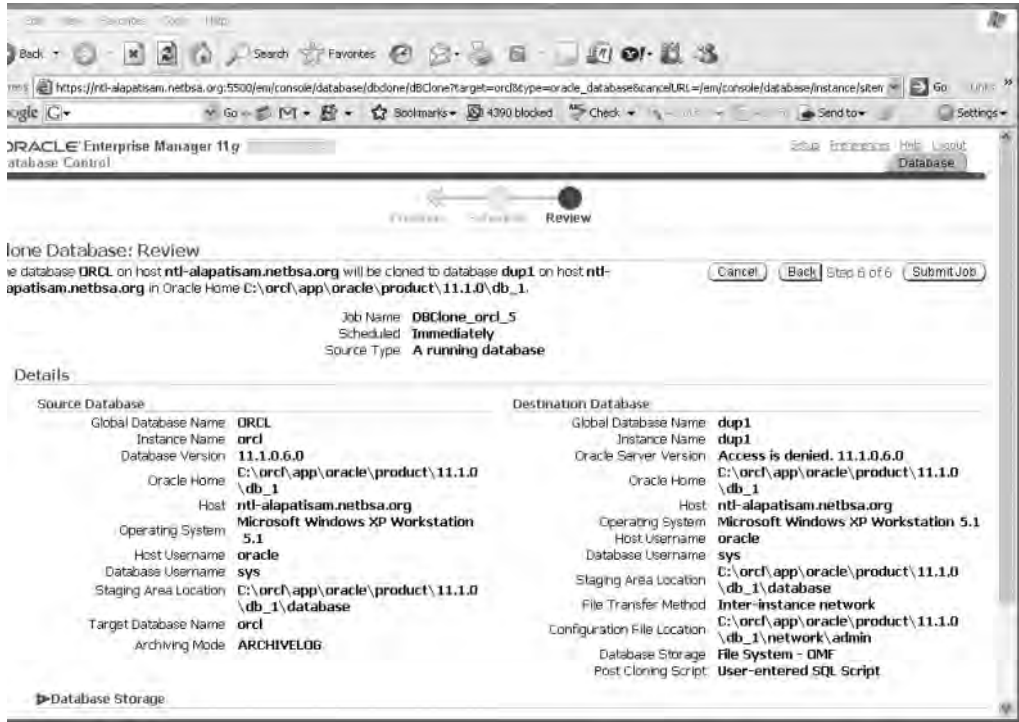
Edit View Favorites Tools Help

Back Search Favorites

https://ntl-alapatisam.netbsa.org:5500/em/console/database/dbclone/dBClone?target=orcl&type=oracle_database&cancelURL=/em/console/database/instance/siten Go Links

oogle G Go Bookmarks 4390 blocked Check Send to Settings

ORACLE Enterprise Manager 11g
atabase Control

Setup Preferences Help Logout
Database

Review

lone Database: Review

e database ORCL on host ntl-alapatisam.netbsa.org will be cloned to database dup1 on host ntl-alapatisam.netbsa.org in Oracle Home C:\orcl\app\oracle\product\11.1.0\db_1.

Cancel Back Step 6 of 6 Submit Job

Job Name DBClone_orcl_5
Scheduled Immediately
Source Type A running database

Details

Source Database

Global Database Name ORCL
Instance Name orcl
Database Version 11.1.0.6.0
Oracle Home C:\orcl\app\oracle\product\11.1.0\db_1
Host ntl-alapatisam.netbsa.org
Operating System Microsoft Windows XP Workstation 5.1
Host Username oracle
Database Username sys
Staging Area Location C:\orcl\app\oracle\product\11.1.0\db_1\database
Target Database Name orcl
Archiving Mode ARCHIVELOG

Destination Database

Global Database Name dup1
Instance Name dup1
Oracle Server Version Access is denied. 11.1.0.6.0
Oracle Home C:\orcl\app\oracle\product\11.1.0\db_1
Host ntl-alapatisam.netbsa.org
Operating System Microsoft Windows XP Workstation 5.1
Host Username oracle
Database Username sys
Staging Area Location C:\orcl\app\oracle\product\11.1.0\db_1\database
File Transfer Method Inter-instance network
Configuration File Location C:\orcl\app\oracle\product\11.1.0\db_1\network\admin
Database Storage File System - OMF
Post Cloning Script User-entered SQL Script

Database Storage